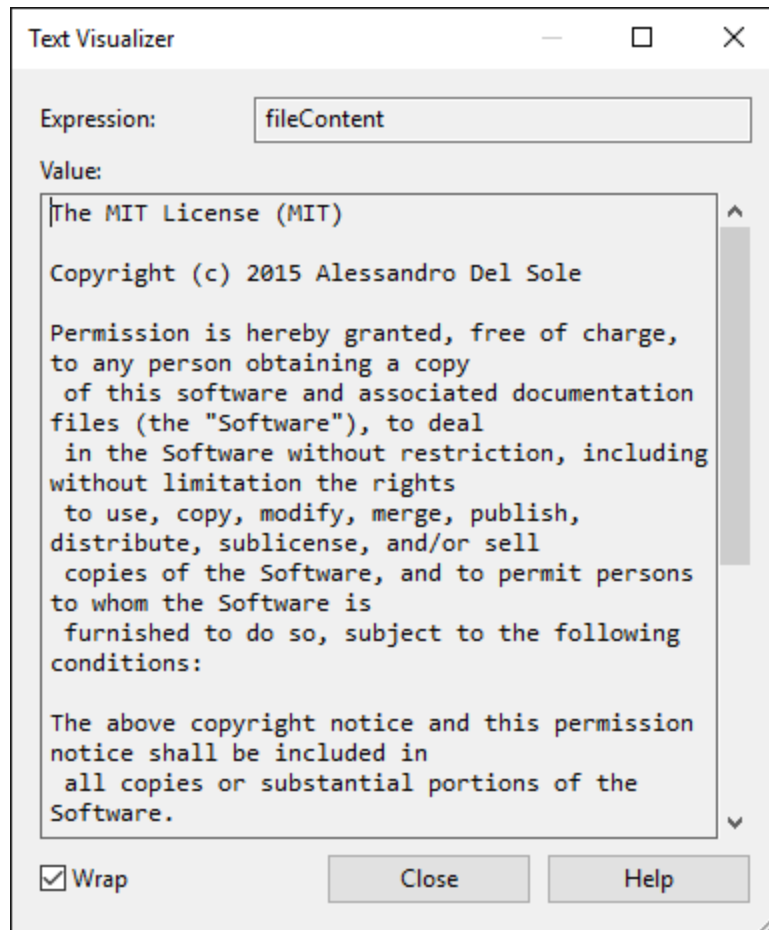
Text Visualizer

Expression: fileContent

Value:

The MIT License (MIT)

Copyright (c) 2015 Alessandro Del Sole

Permission is hereby granted, free of charge, to any person obtaining a copy
of this software and associated documentation files (the "Software"), to deal
in the Software without restriction, including without limitation the rights
to use, copy, modify, merge, publish, distribute, sublicense, and/or sell
copies of the Software, and to permit persons to whom the Software is
furnished to do so, subject to the following conditions:

The above copyright notice and this permission notice shall be included in
all copies or substantial portions of the Software.

Wrap

Close

Help